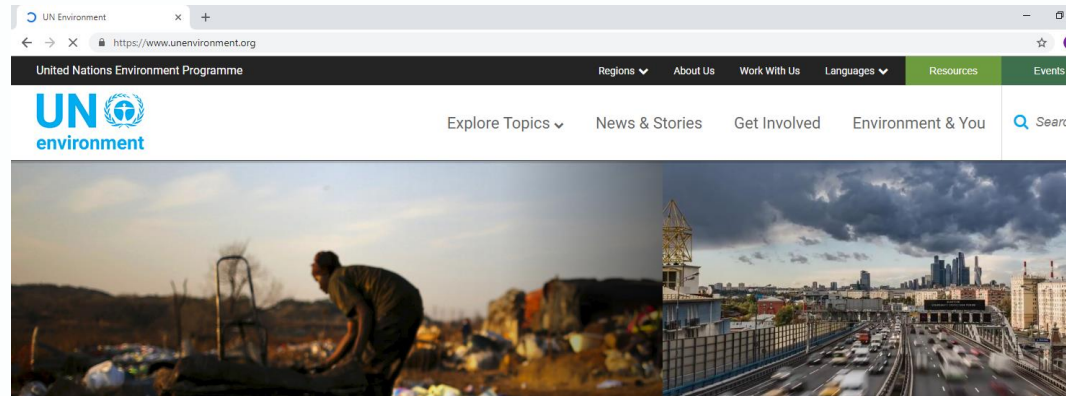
UN Environment ×
+
https://www.unenvironment.org
United Nations Environment Programme
Regions
About Us
Work With Us
Languages
Resources
Events
UN environment
Explore Topics
News & Stories
Get Involved
Environment & You
Searc